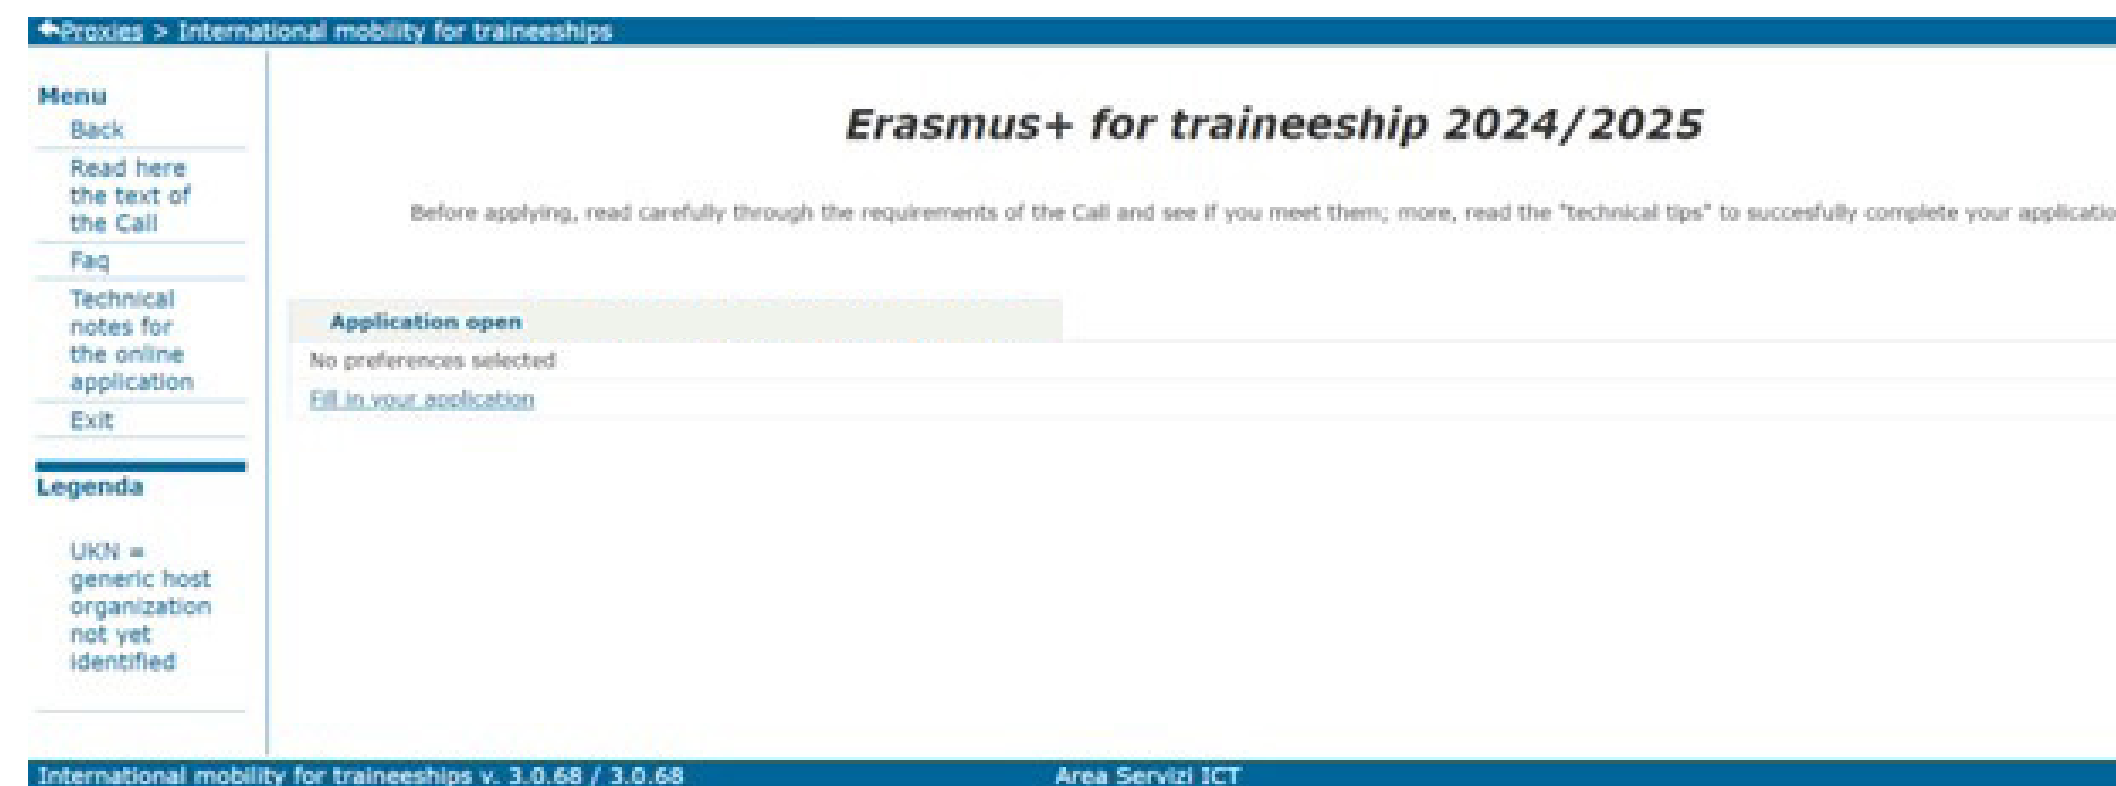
Proxies > International mobility for traineeships

Menu
Back
Read here the text of the Call
Faq
Technical notes for the online application
Exit

Legenda
UKN = generic host organization not yet identified

Erasmus+ for traineeship 2024/2025

Before applying, read carefully through the requirements of the Call and see if you meet them; more, read the "technical tips" to succesfully complete your applicatio

Application open
No preferences selected
Fill in your application

International mobility for traineeships v. 3.0.68 / 3.0.68
Area Servizi ICT